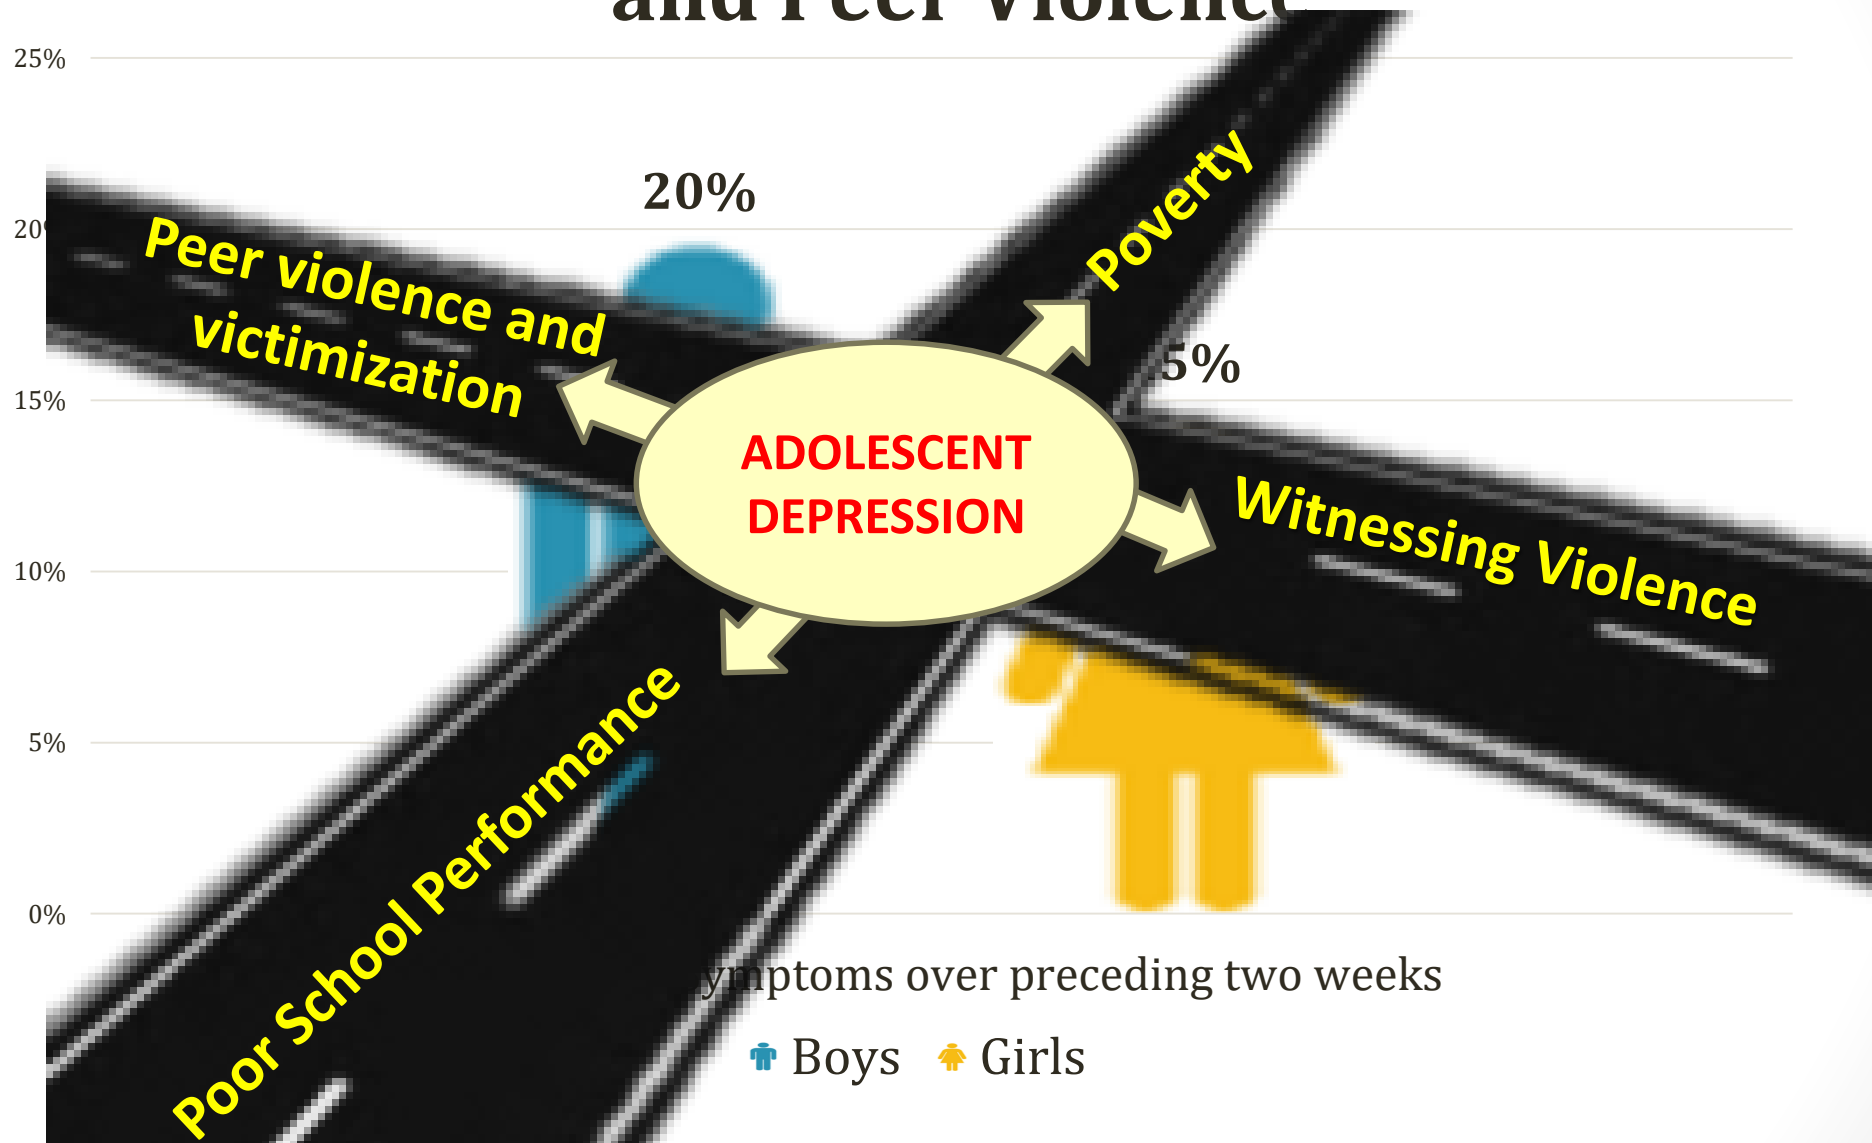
and Peer Violence

25%

20%

15%

10%

5%

0%

20%

5%

Peer violence and victimization

Poverty

ADOLESCENT DEPRESSION

Witnessing Violence

Poor School Performance

ymptoms over preceding two weeks

Boys Girls